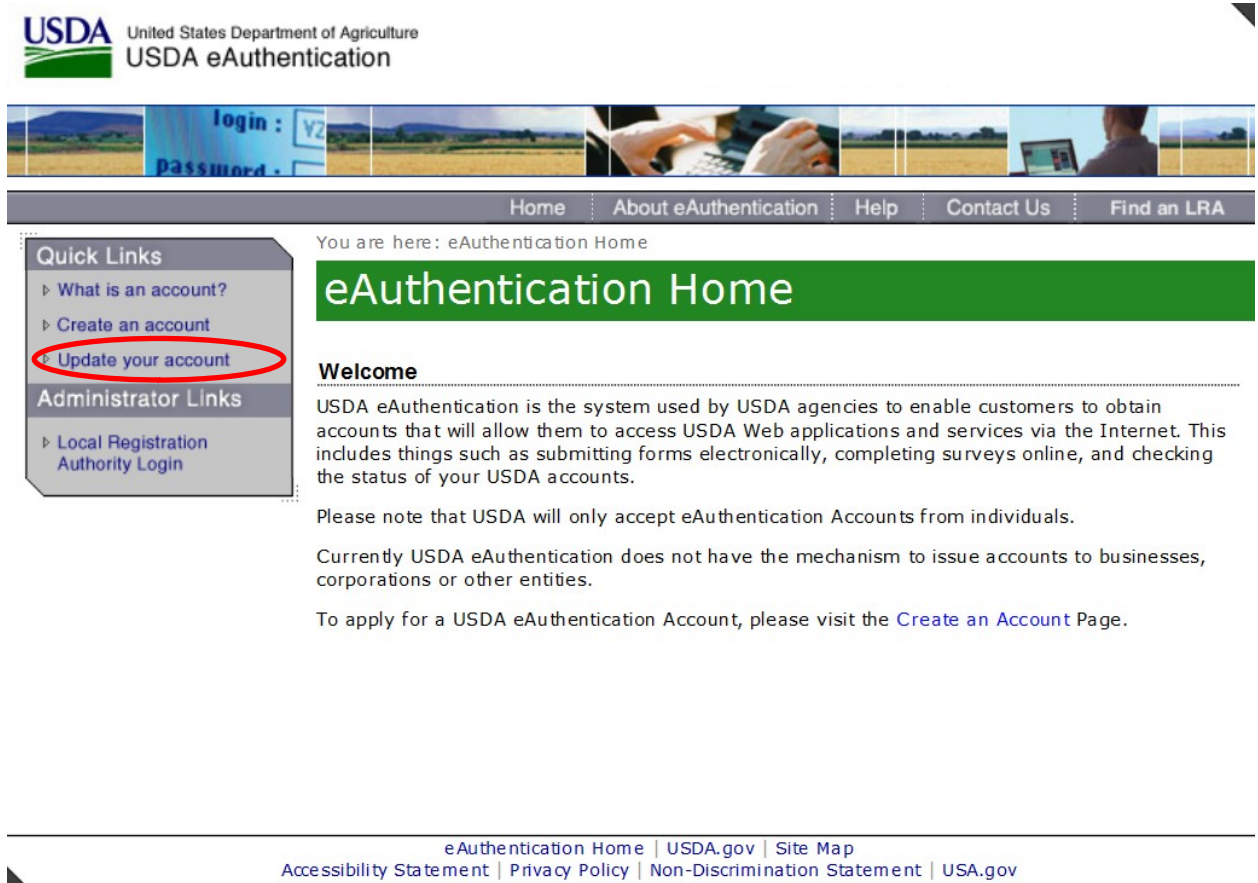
USDA United States Department of Agriculture
USDA eAuthentication

login :
password :

Home | About eAuthentication | Help | Contact Us | Find an LRA

Quick Links
What is an account?
Create an account
Update your account

Administrator Links
Local Registration Authority Login

You are here: eAuthentication Home

eAuthentication Home

Welcome

USDA eAuthentication is the system used by USDA agencies to enable customers to obtain accounts that will allow them to access USDA Web applications and services via the Internet. This includes things such as submitting forms electronically, completing surveys online, and checking the status of your USDA accounts.

Please note that USDA will only accept eAuthentication Accounts from individuals.

Currently USDA eAuthentication does not have the mechanism to issue accounts to businesses, corporations or other entities.

To apply for a USDA eAuthentication Account, please visit the Create an Account Page.

eAuthentication Home | USDA.gov | Site Map
Accessibility Statement | Privacy Policy | Non-Discrimination Statement | USA.gov